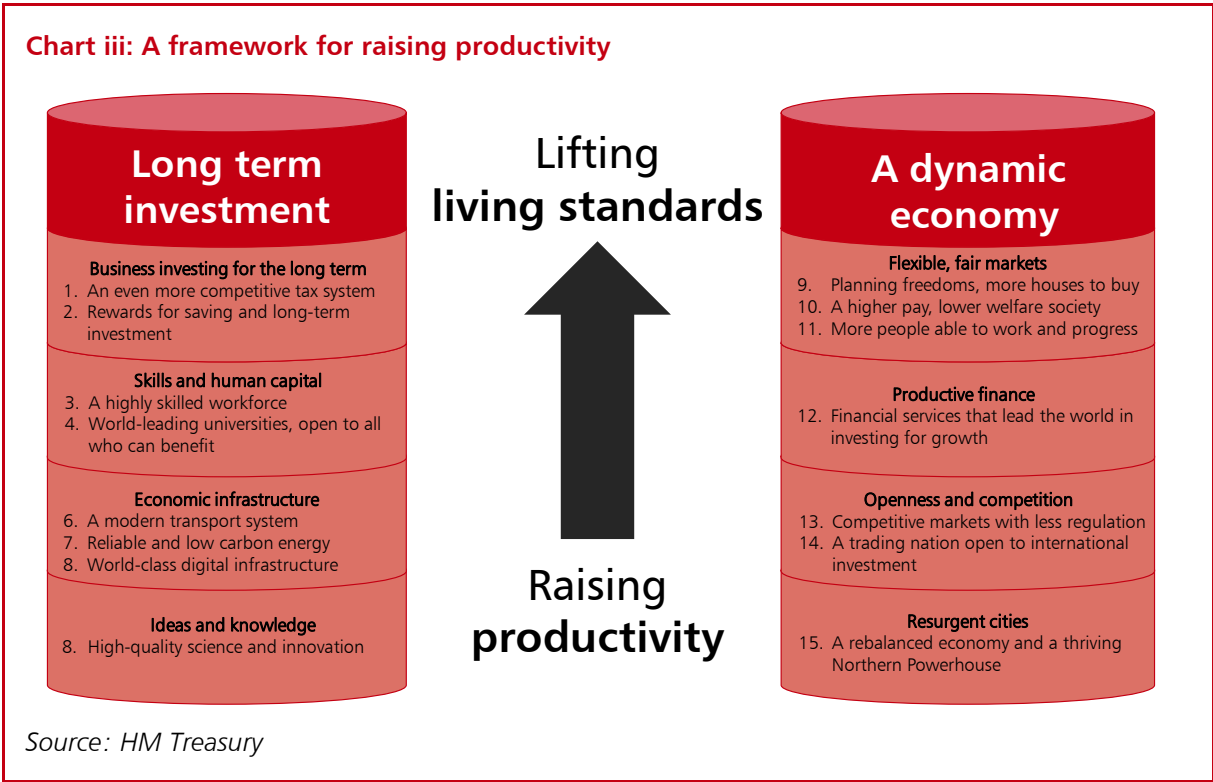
Chart iii: A framework for raising productivity

Long term investment

Business investing for the long term
1. An even more competitive tax system
2. Rewards for saving and long-term investment

Skills and human capital
3. A highly skilled workforce
4. World-leading universities, open to all who can benefit

Economic infrastructure
6. A modern transport system
7. Reliable and low carbon energy
8. World-class digital infrastructure

Ideas and knowledge
8. High-quality science and innovation

Lifting
living standards

Raising
productivity

A dynamic economy

Flexible, fair markets
9. Planning freedoms, more houses to buy
10. A higher pay, lower welfare society
11. More people able to work and progress

Productive finance
12. Financial services that lead the world in investing for growth

Openness and competition
13. Competitive markets with less regulation
14. A trading nation open to international investment

Resurgent cities
15. A rebalanced economy and a thriving Northern Powerhouse

Source: HM Treasury